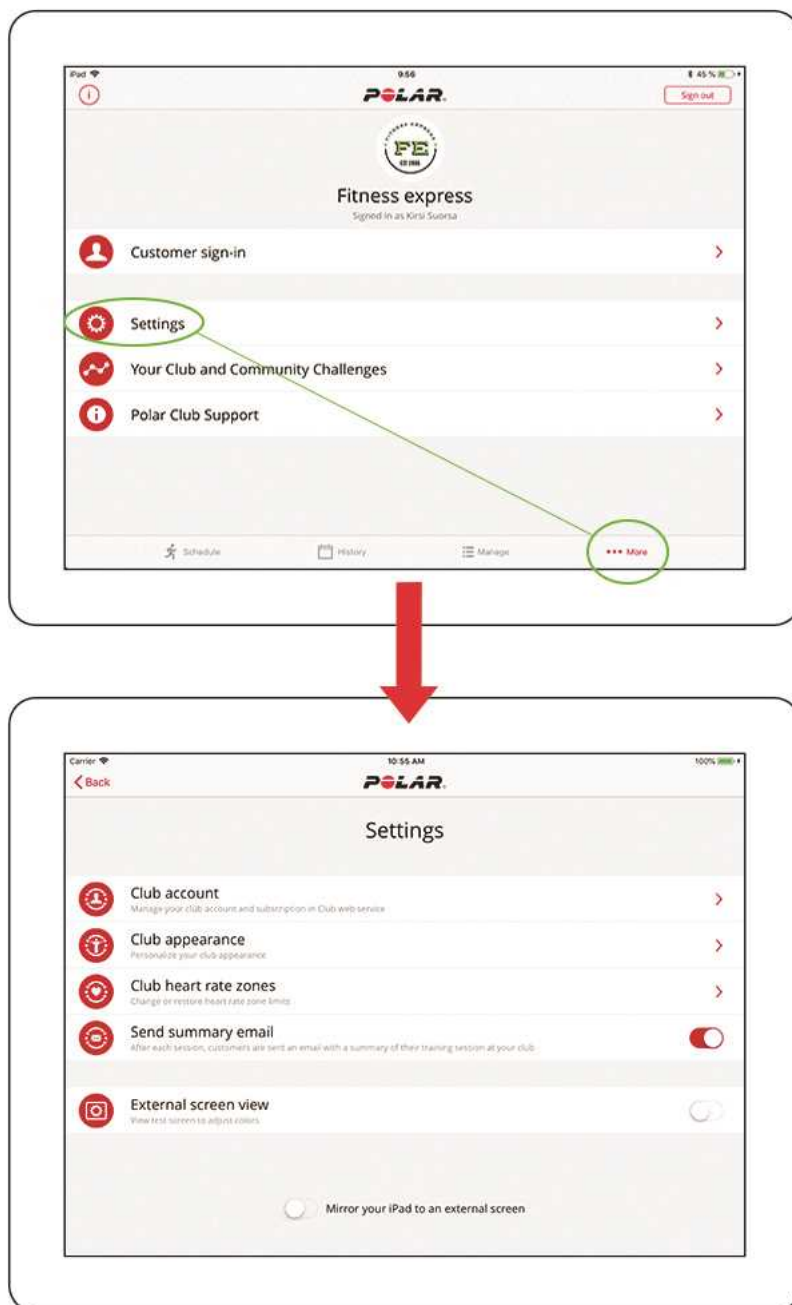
iPad
9:56
45 %
POLAR.
Sign out

FE
EST 2006

Fitness express
Signed in as Kirsi Suorsa

Customer sign-in

Settings

Your Club and Community Challenges

Polar Club Support

Schedule
History
Manage
More

Carrier
10:55 AM
100%
Back
POLAR.

Settings

Club account
Manage your club account and subscription in Club web service

Club appearance
Personalize your club appearance

Club heart rate zones
Change or restore heart rate zone limits

Send summary email
After each session, customers are sent an email with a summary of their training session at your club

External screen view
View test screen to adjust colors

Mirror your iPad to an external screen